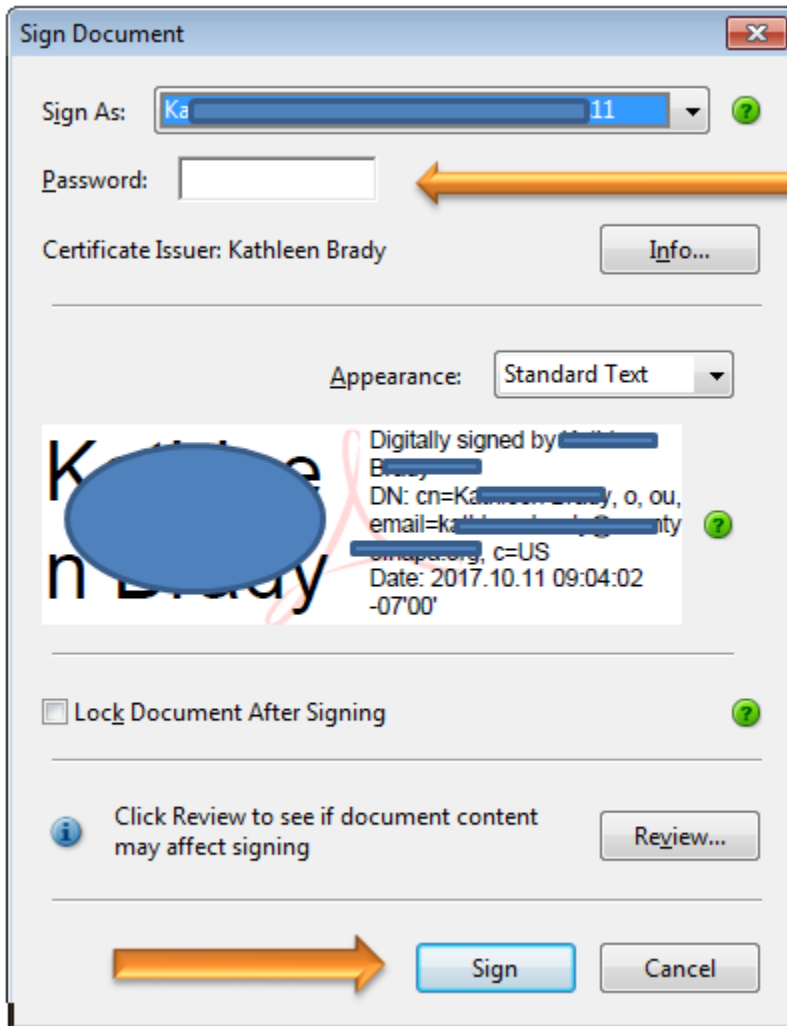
Sign Document

Sign As: Ka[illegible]11

Password:

Certificate Issuer: Kathleen Brady

Info...

Appearance: Standard Text

K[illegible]e
n Brady

Digitally signed by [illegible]
B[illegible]
DN: cn=Ka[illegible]y, o, ou, email=ka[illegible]ty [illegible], c=US
Date: 2017.10.11 09:04:02 -07'00'

Lock Document After Signing

Click Review to see if document content may affect signing

Review...

Sign

Cancel